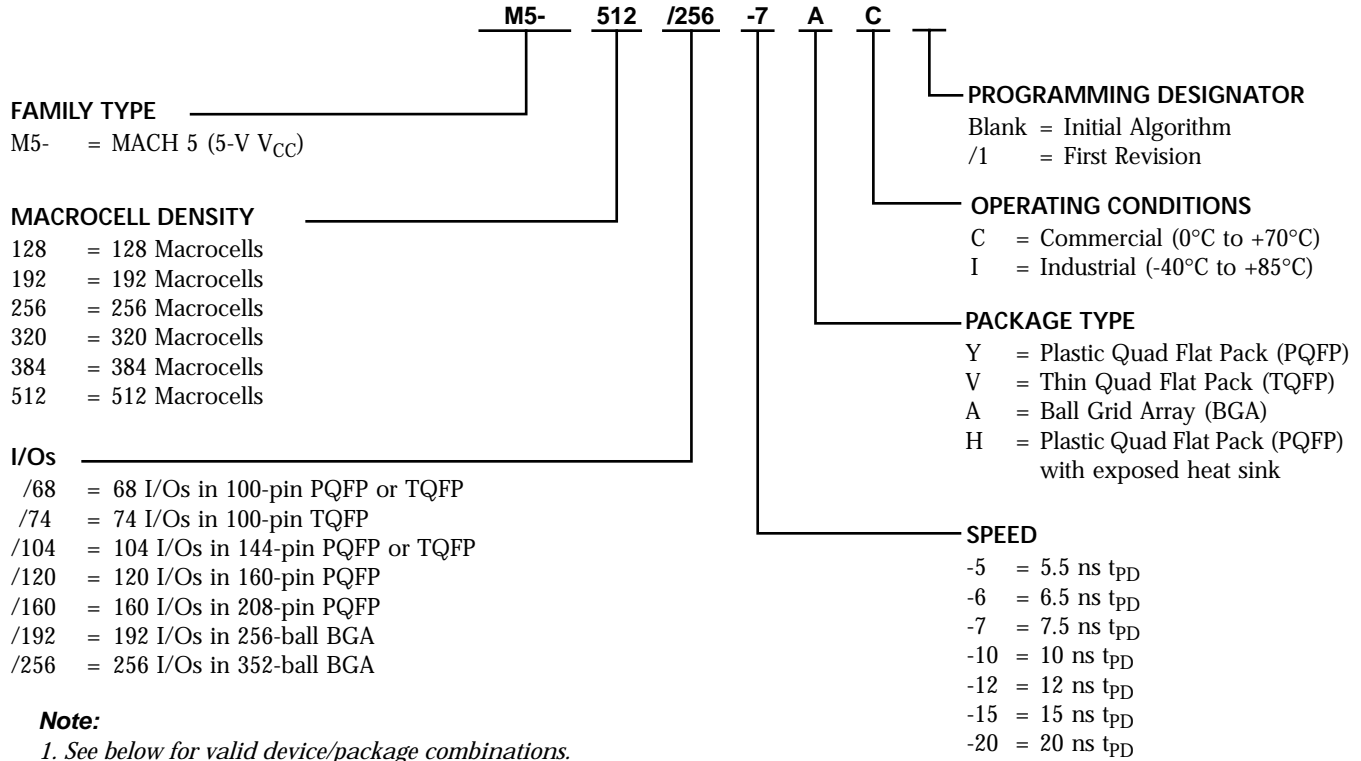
M5- 512 /256 -7 A C

PROGRAMMING DESIGNATOR
Blank = Initial Algorithm
/1 = First Revision

FAMILY TYPE
M5- = MACH 5 (5-V $V_{CC}$)

OPERATING CONDITIONS
C = Commercial (0°C to +70°C)
I = Industrial (-40°C to +85°C)

MACROCELL DENSITY
128 = 128 Macrocells
192 = 192 Macrocells
256 = 256 Macrocells
320 = 320 Macrocells
384 = 384 Macrocells
512 = 512 Macrocells

PACKAGE TYPE
Y = Plastic Quad Flat Pack (PQFP)
V = Thin Quad Flat Pack (TQFP)
A = Ball Grid Array (BGA)
H = Plastic Quad Flat Pack (PQFP) with exposed heat sink

I/Os
/68 = 68 I/Os in 100-pin PQFP or TQFP
/74 = 74 I/Os in 100-pin TQFP
/104 = 104 I/Os in 144-pin PQFP or TQFP
/120 = 120 I/Os in 160-pin PQFP
/160 = 160 I/Os in 208-pin PQFP
/192 = 192 I/Os in 256-ball BGA
/256 = 256 I/Os in 352-ball BGA

SPEED
-5 = 5.5 ns $t_{PD}$
-6 = 6.5 ns $t_{PD}$
-7 = 7.5 ns $t_{PD}$
-10 = 10 ns $t_{PD}$
-12 = 12 ns $t_{PD}$
-15 = 15 ns $t_{PD}$
-20 = 20 ns $t_{PD}$

Note:
1. See below for valid device/package combinations.